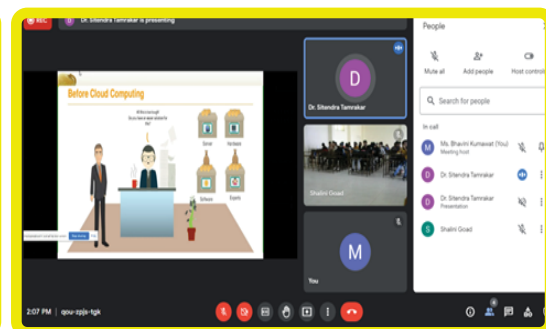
REC

D

Dr. Sitendra Tamrakar is presenting

Before Cloud Computing

Server

Hardware

Software

Experts

D

Dr. Sitendra Tamrakar

Shalini Goad

M

You

People

Mute all

Add people

Host controls

Search for people

In call

M

Ms. Bhavini Kumawat (You)
Meeting host

D

Dr. Sitendra Tamrakar

D

Dr. Sitendra Tamrakar
Presentation

S

Shalini Goad

2:07 PM | qou-zpjs-tgk